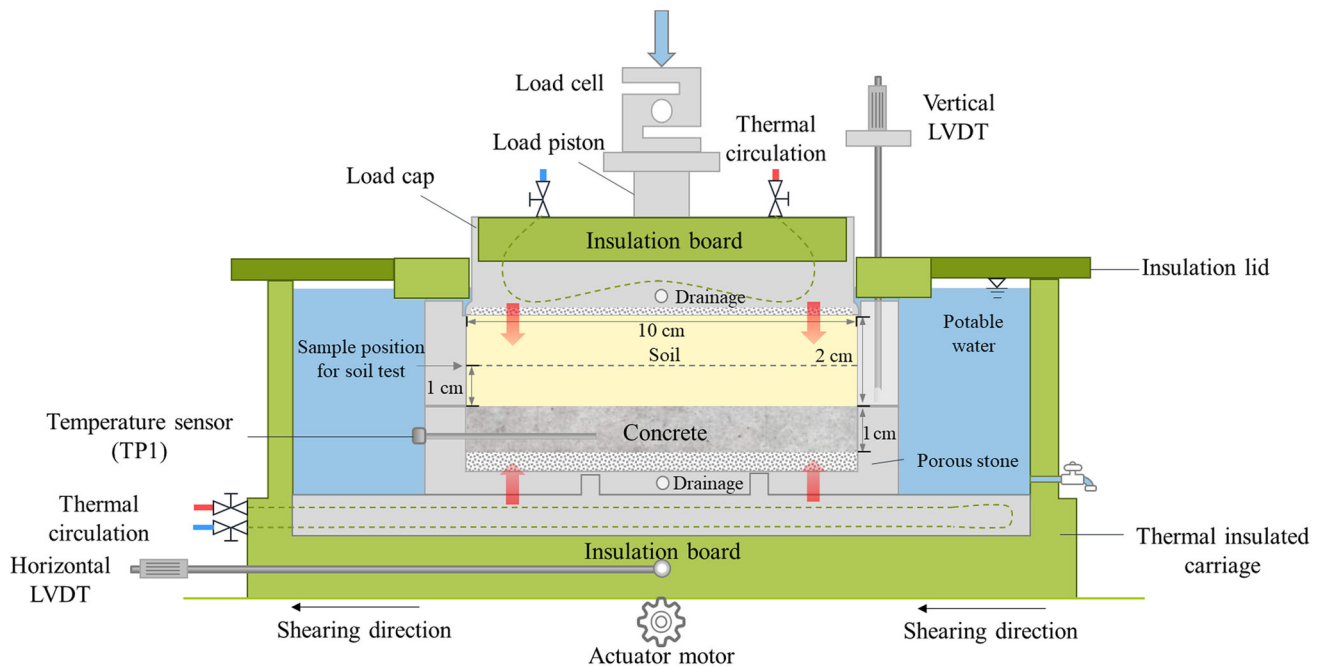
Load cell

Vertical LVDT

Thermal circulation

Load piston

Load cap

Insulation board

Insulation lid

Drainage

10 cm

Potable water

Sample position for soil test

Soil

2 cm

1 cm

Temperature sensor (TP1)

Concrete

1 cm

Porous stone

Drainage

Thermal circulation

Horizontal LVDT

Insulation board

Thermal insulated carriage

Shearing direction

Shearing direction

Actuator motor